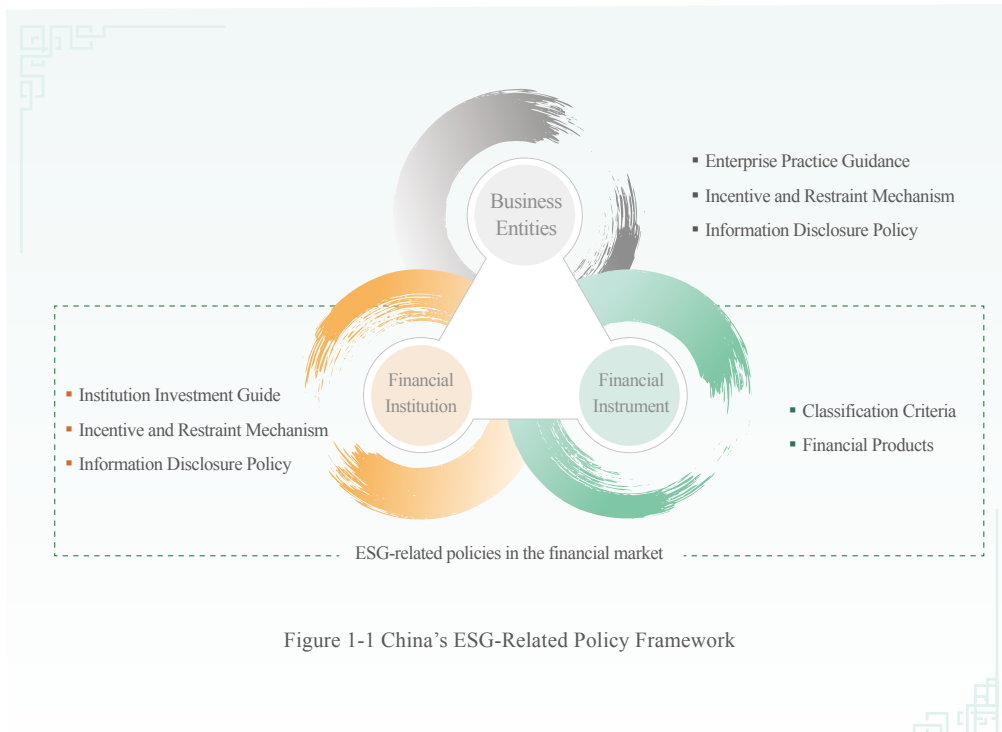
Business Entities

▪ Enterprise Practice Guidance
▪ Incentive and Restraint Mechanism
▪ Information Disclosure Policy

Financial Institution

Financial Instrument

▪ Institution Investment Guide
▪ Incentive and Restraint Mechanism
▪ Information Disclosure Policy

▪ Classification Criteria
▪ Financial Products

ESG-related policies in the financial market

Figure 1-1 China's ESG-Related Policy Framework